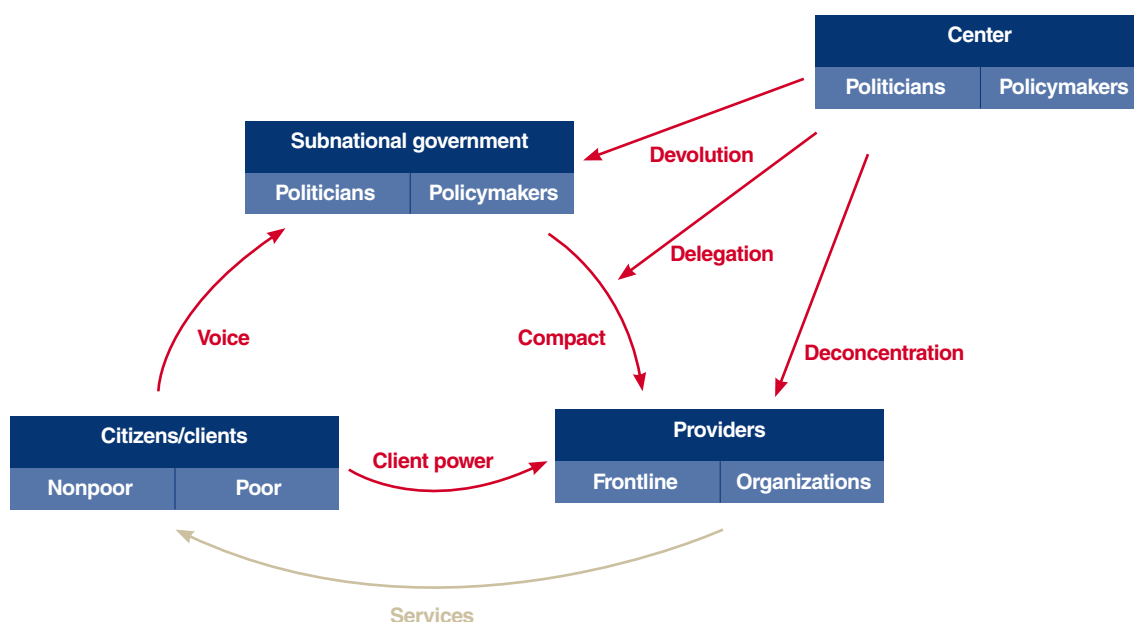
Center
Politicians
Policymakers

Subnational government
Politicians
Policymakers

Devolution

Delegation

Voice

Compact

Deconcentration

Citizens/clients
Nonpoor
Poor

Client power

Providers
Frontline
Organizations

Services